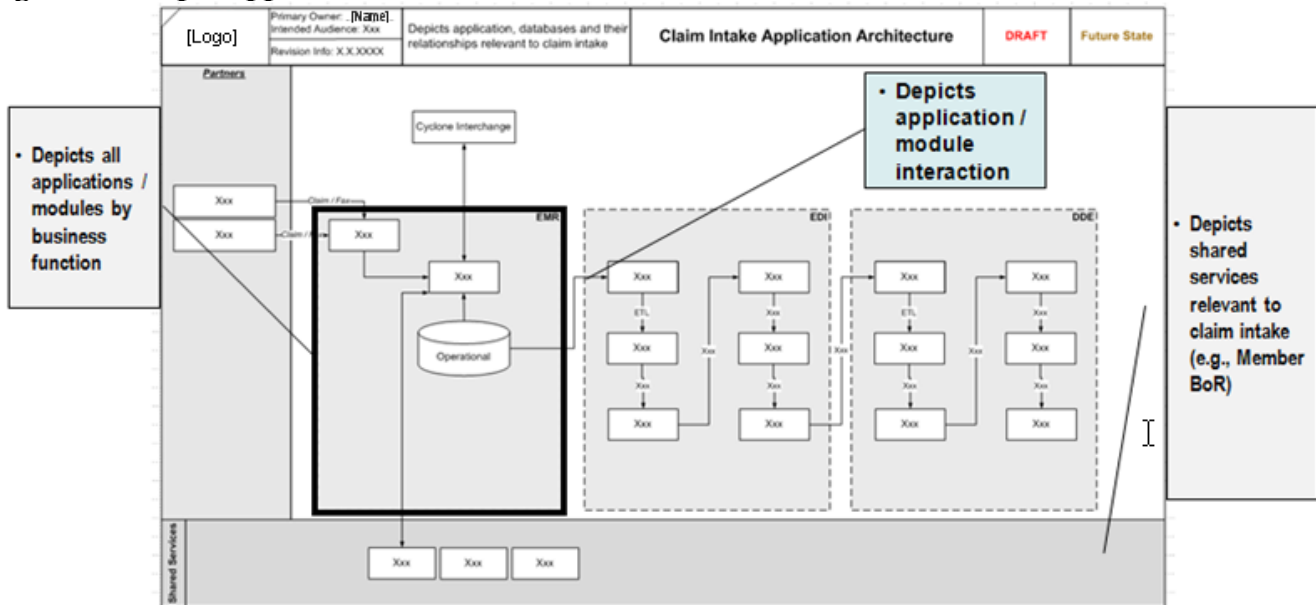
[Logo]

Primary Owner: [Name]
Intended Audience: Xxx
Revision Info: X.X.XXXX

Depicts application, databases and their relationships relevant to claim intake

Claim Intake Application Architecture

DRAFT

Future State

Partners

• Depicts all applications / modules by business function

• Depicts application / module interaction

• Depicts shared services relevant to claim intake (e.g., Member BoR)

Cyclone Interchange

Xxx

Xxx

Claim / Fax

Claim / Fax

EMR

Xxx

Xxx

Operational

EDI

Xxx

ETL

Xxx

Xxx

Xxx

Xxx

Xxx

Xxx

Xxx

Xxx

Xxx

Xxx

DDE

Xxx

ETL

Xxx

Xxx

Xxx

Xxx

Xxx

Xxx

Xxx

Xxx

Xxx

Xxx

Shared Services

Xxx

Xxx

Xxx